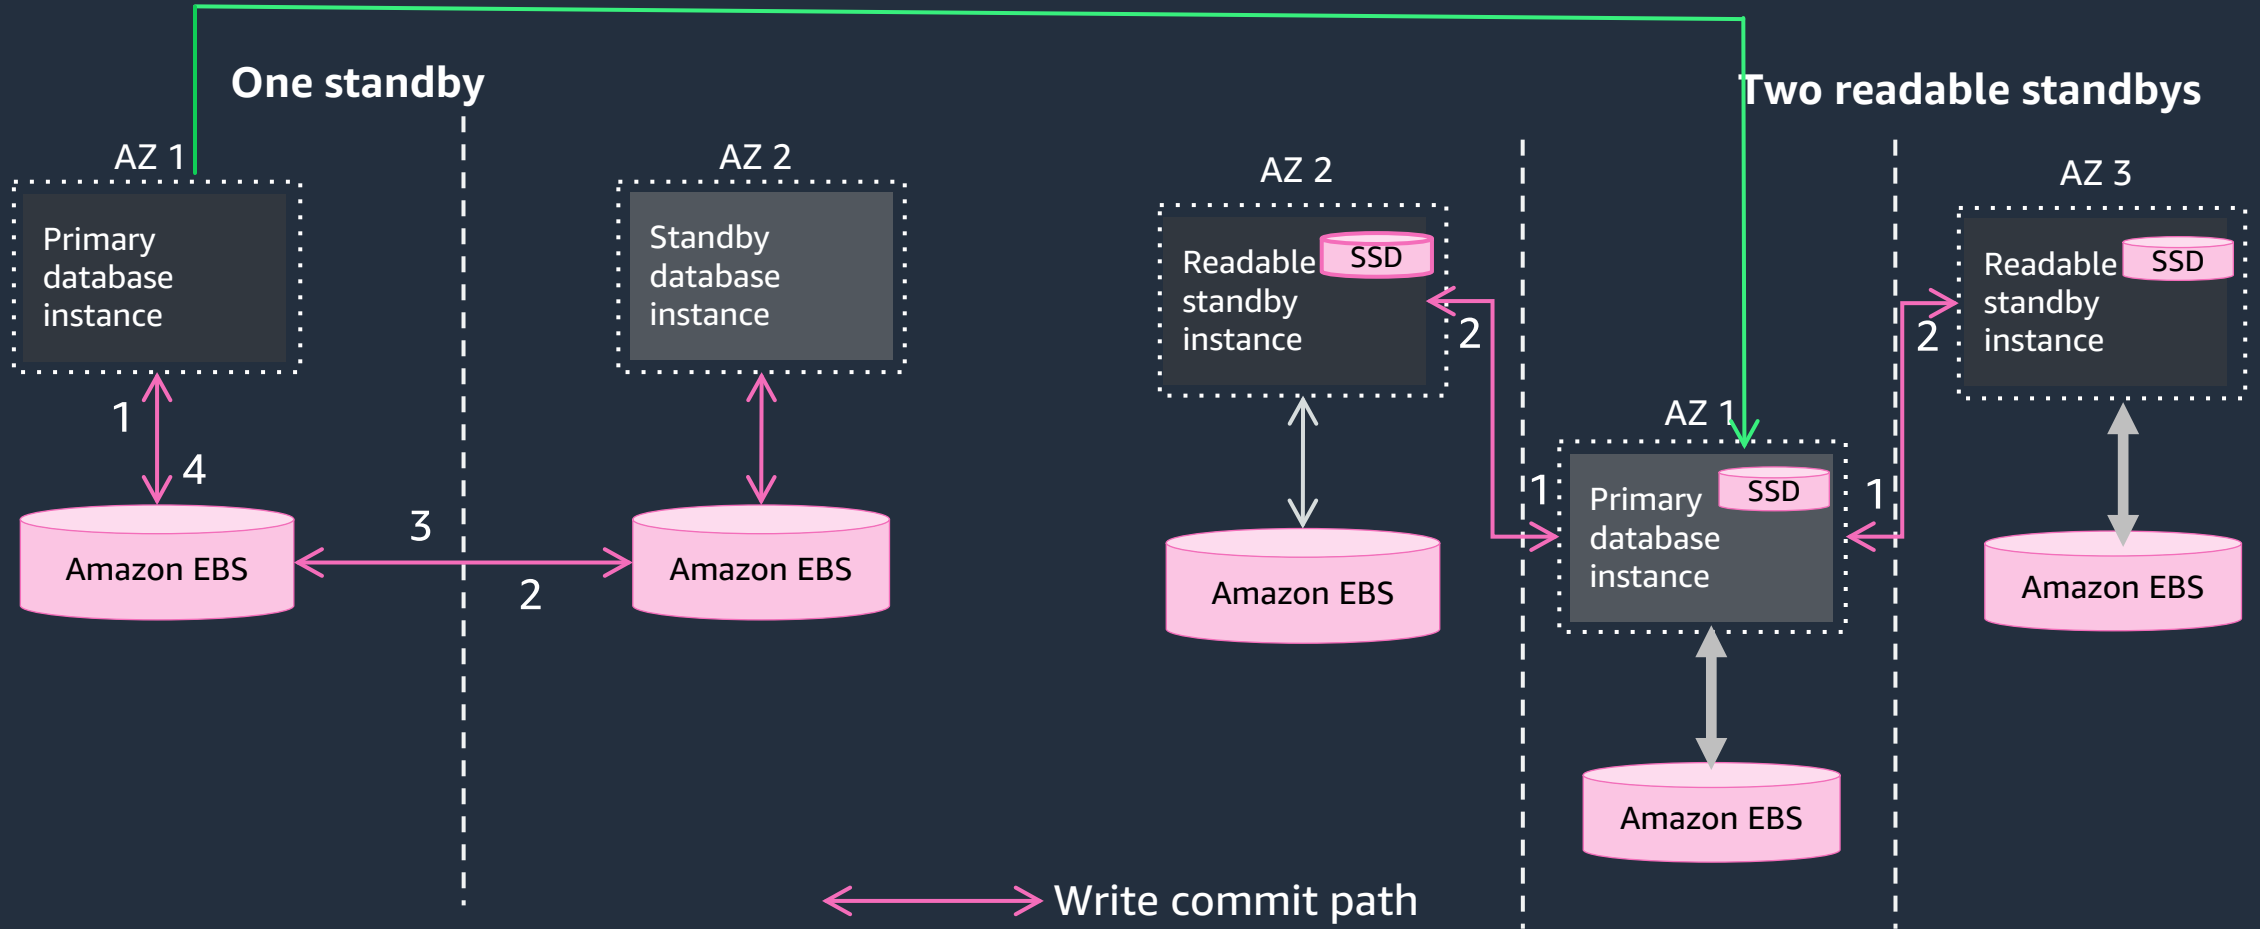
One standby

AZ 1

Primary database instance

1

4

Amazon EBS

3

2

AZ 2

Standby database instance

Amazon EBS

Two readable standbys

AZ 2

Readable standby instance

SSD

2

Amazon EBS

AZ 1

1

Primary database instance

SSD

1

Amazon EBS

AZ 3

Readable standby instance

SSD

2

Amazon EBS

Write commit path